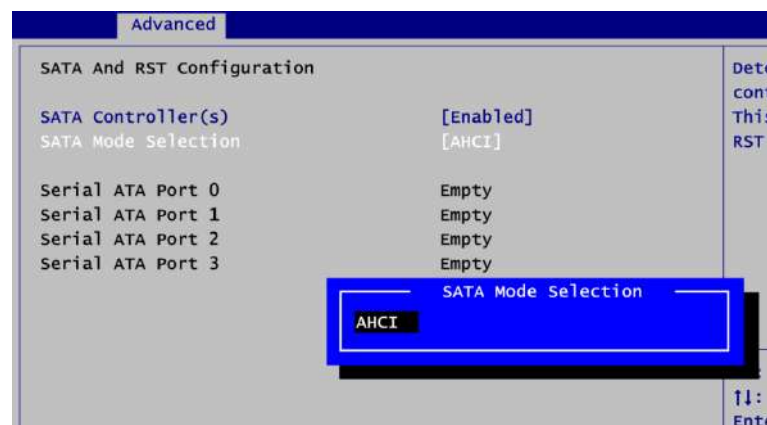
Advanced

SATA And RST Configuration

SATA Controller(s) [Enabled]
SATA Mode Selection [AHCI]

Serial ATA Port 0 Empty
Serial ATA Port 1 Empty
Serial ATA Port 2 Empty
Serial ATA Port 3 Empty

SATA Mode Selection
AHCI

Dete
cont
Thi
RST

↑↓:
Ent